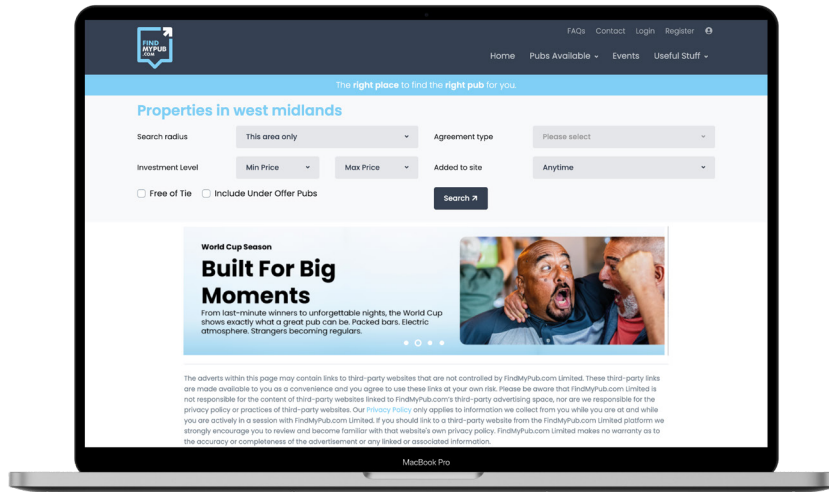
FIND MY PUB .COM

FAQs Contact Login Register

Home Pubs Available Events Useful Stuff

The right place to find the right pub for you.

Properties in west midlands

Search radius This area only

Agreement type Please select

Investment Level Min Price Max Price

Added to site Anytime

Free of Tie Include Under Offer Pubs

Search

World Cup Season

Built For Big Moments

From last-minute winners to unforgettable nights, the World Cup shows exactly what a great pub can be. Packed bars. Electric atmosphere. Strangers becoming regulars.

The adverts within this page may contain links to third-party websites that are not controlled by FindMyPub.com Limited. These third-party links are made available to you as a convenience and you agree to use these links at your own risk. Please be aware that FindMyPub.com Limited is not responsible for the content of third-party websites linked to FindMyPub.com's third-party advertising space, nor are we responsible for the privacy policy or practices of third-party websites. Our Privacy Policy only applies to information we collect from you while you are at and while you are actively in a session with FindMyPub.com Limited. If you should link to a third-party website from the FindMyPub.com Limited platform we strongly encourage you to review and become familiar with that website's own privacy policy. FindMyPub.com Limited makes no warranty as to the accuracy or completeness of the advertisement or any linked or associated information.

MacBook Pro